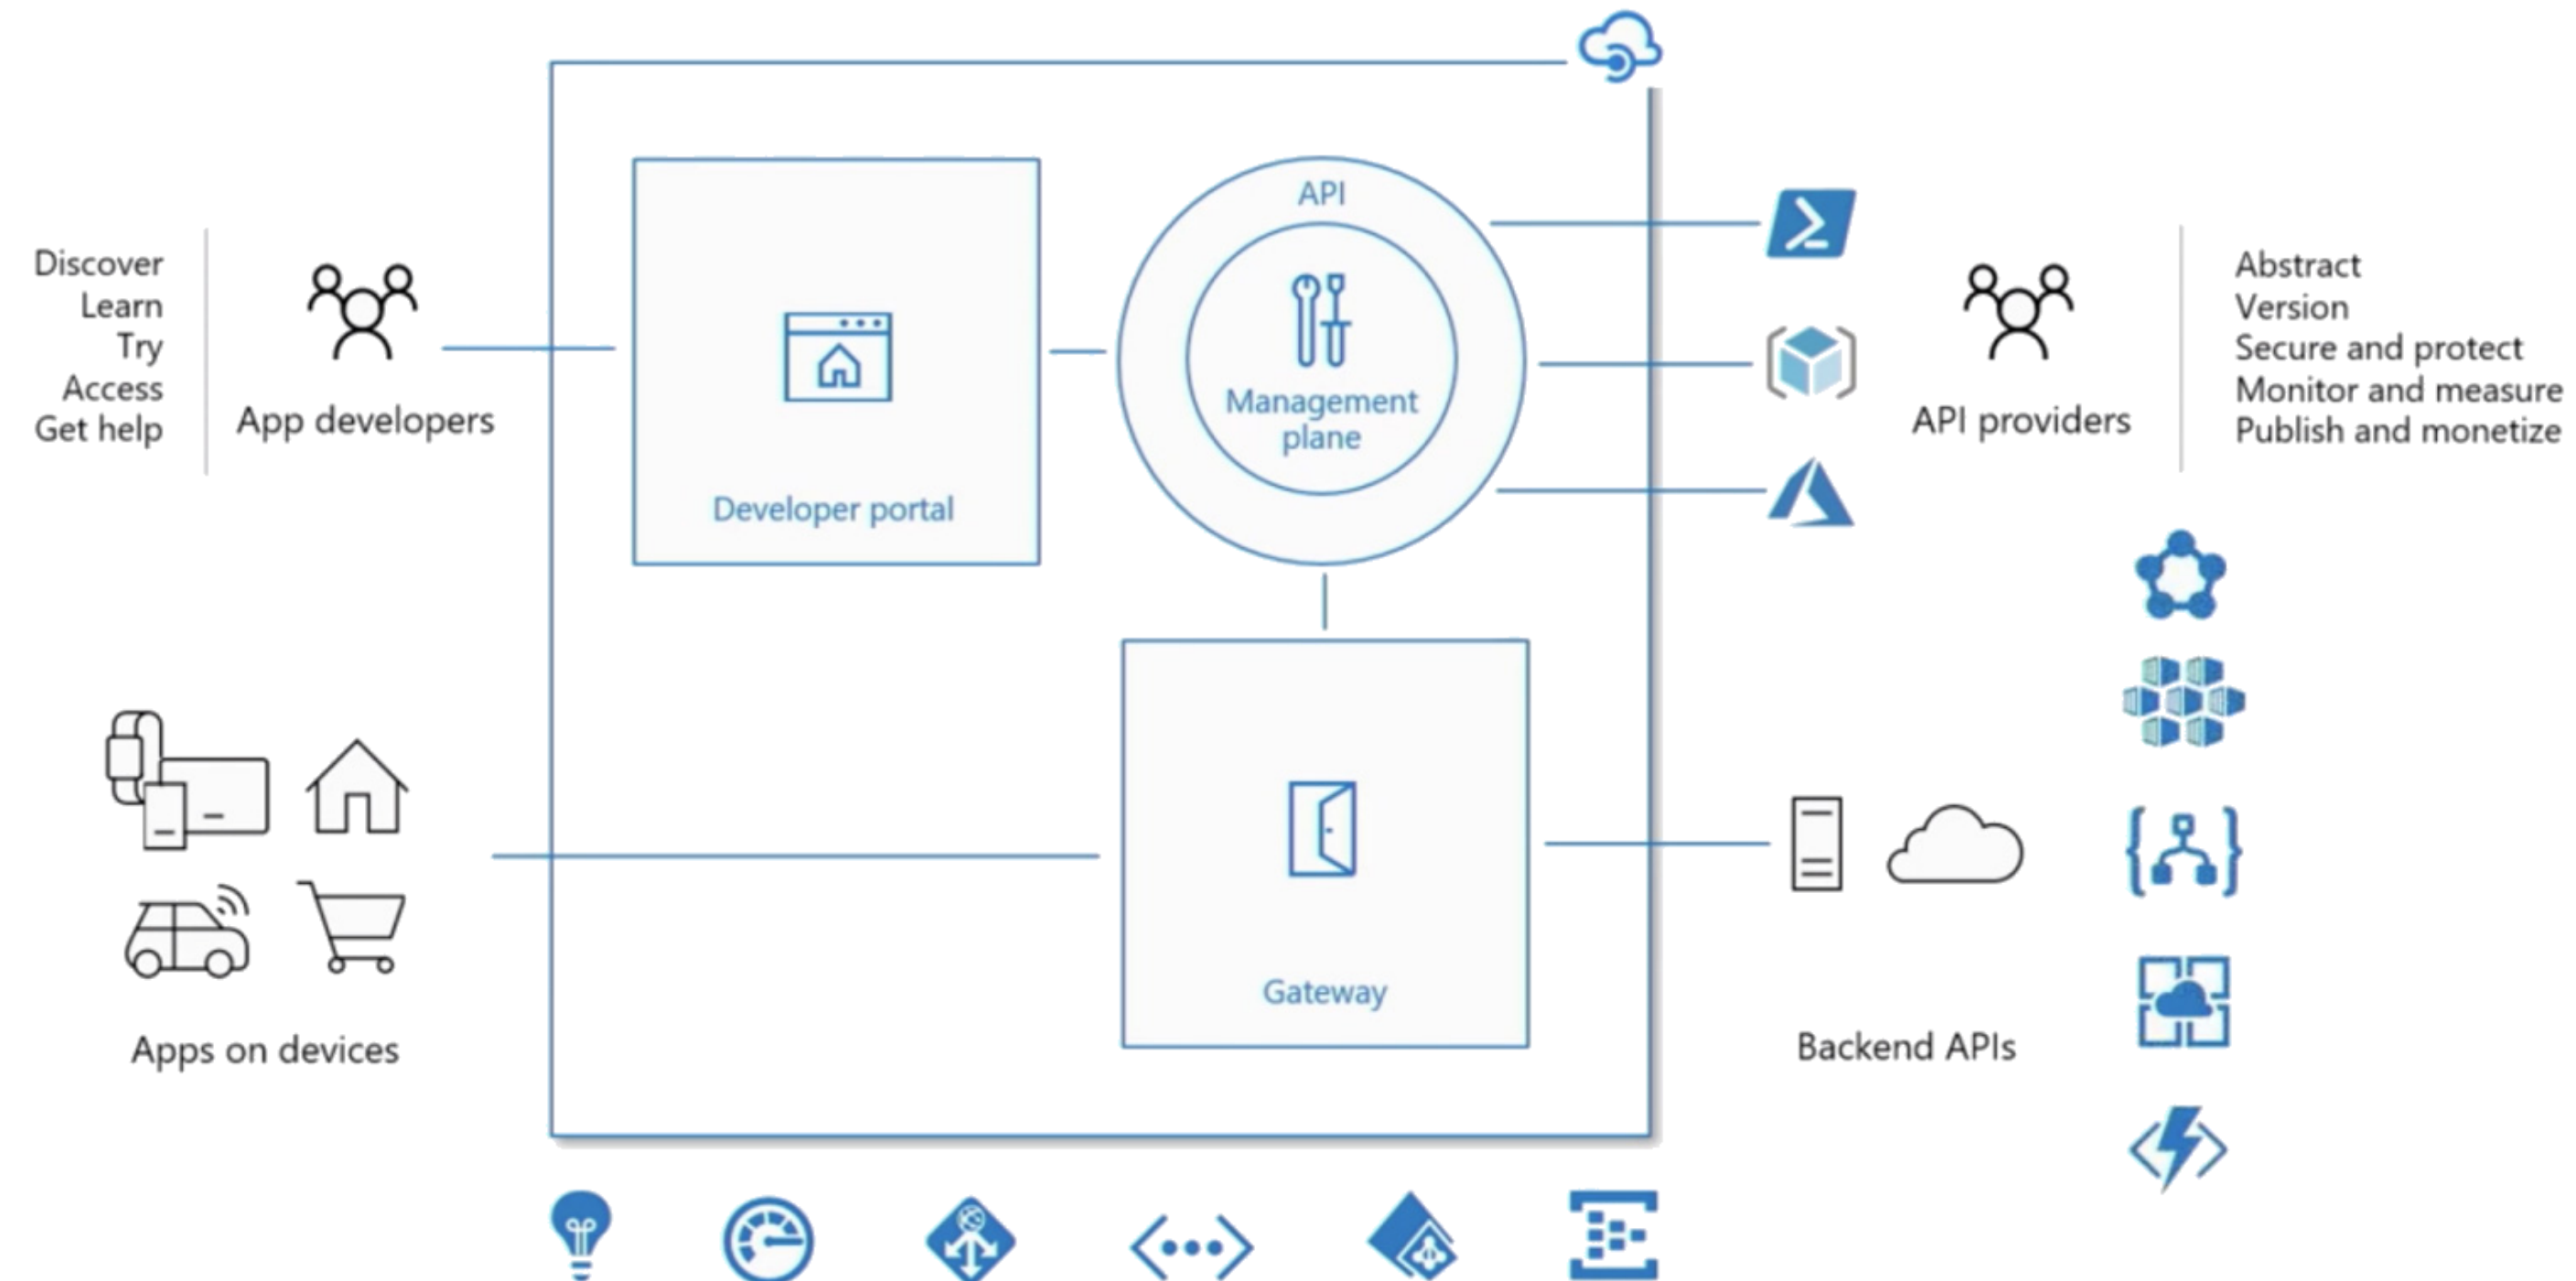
Discover
Learn
Try
Access
Get help

App developers

Developer portal

API

Management plane

Abstract
Version
Secure and protect
Monitor and measure
Publish and monetize

API providers

Gateway

Apps on devices

Backend APIs